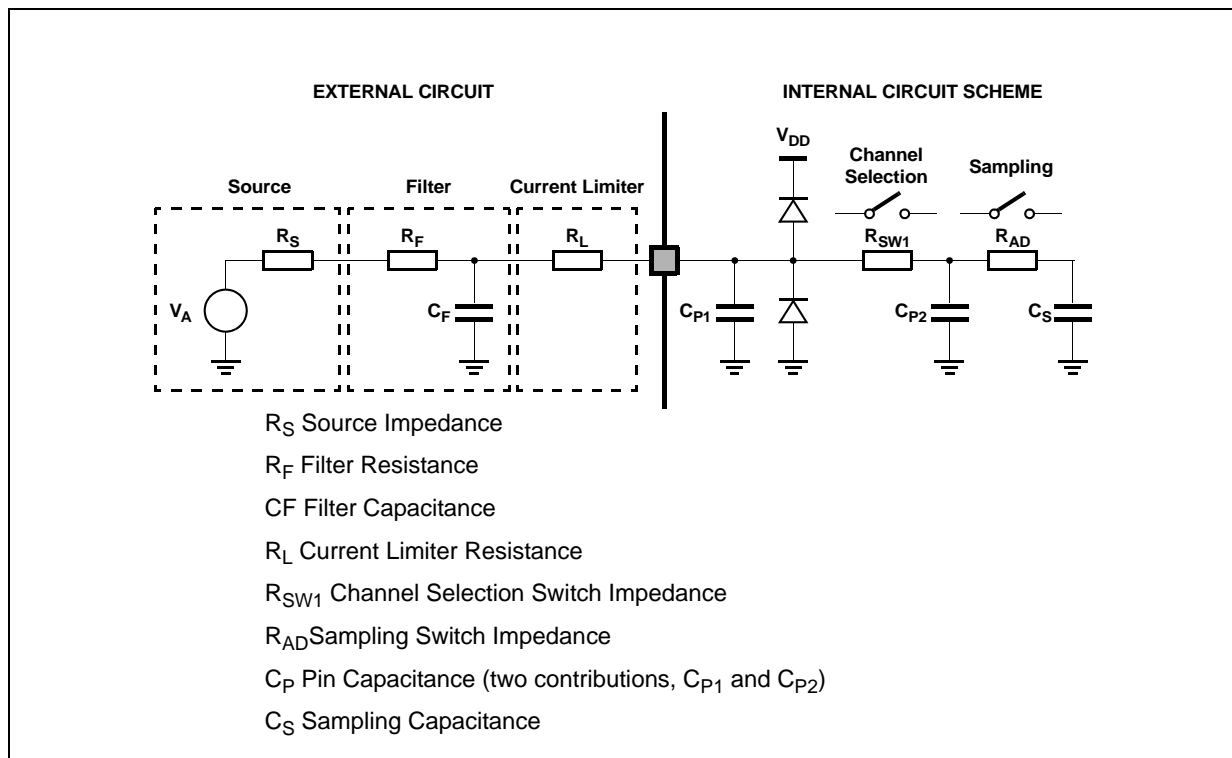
EXTERNAL CIRCUIT

INTERNAL CIRCUIT SCHEME

Source

Filter

Current Limiter

$V_{DD}$

Channel Selection

Sampling

$R_S$

$R_F$

$R_L$

$R_{SW1}$

$R_{AD}$

$V_A$

$C_F$

$C_{P1}$

$C_{P2}$

$C_S$

$R_S$ Source Impedance

$R_F$ Filter Resistance

CF Filter Capacitance

$R_L$ Current Limiter Resistance

$R_{SW1}$ Channel Selection Switch Impedance

$R_{AD}$Sampling Switch Impedance

$C_P$ Pin Capacitance (two contributions, $C_{P1}$ and $C_{P2}$)

$C_S$ Sampling Capacitance